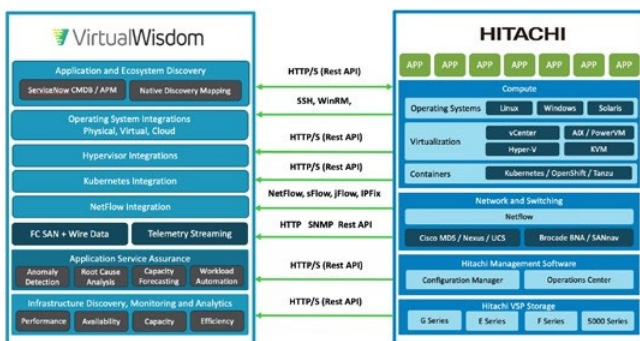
VirtualWisdom

Application and Ecosystem Discovery

ServiceNow CMDB / APM

Native Discovery Mapping

Operating System Integrations
Physical, Virtual, Cloud

Hypervisor Integrations

Kubernetes Integration

NetFlow Integration

FC SAN + Wire Data

Telemetry Streaming

Application Service Assurance

Anomaly Detection

Root Cause Analysis

Capacity Forecasting

Workload Automation

Infrastructure Discovery, Monitoring and Analytics

Performance

Availability

Capacity

Efficiency

HTTP/S (Rest API)

SSH, WinRM,

HTTP/S (Rest API)

HTTP/S (Rest API)

NetFlow, sFlow, jFlow, IPFix

HTTP SNMP Rest API

HTTP/S (Rest API)

HTTP/S (Rest API)

HITACHI

APP APP APP APP APP APP APP

Compute

Operating Systems

Linux

Windows

Solaris

Virtualization

vCenter

AIX / PowerVM

Hyper-V

KVM

Containers

Kubernetes / OpenShift / Tanzu

Network and Switching

Netflow

Cisco MDS / Nexus / UCS

Brocade BNA / SANnav

Hitachi Management Software

Configuration Manager

Operations Center

Hitachi VSP Storage

G Series

E Series

F Series

5000 Series